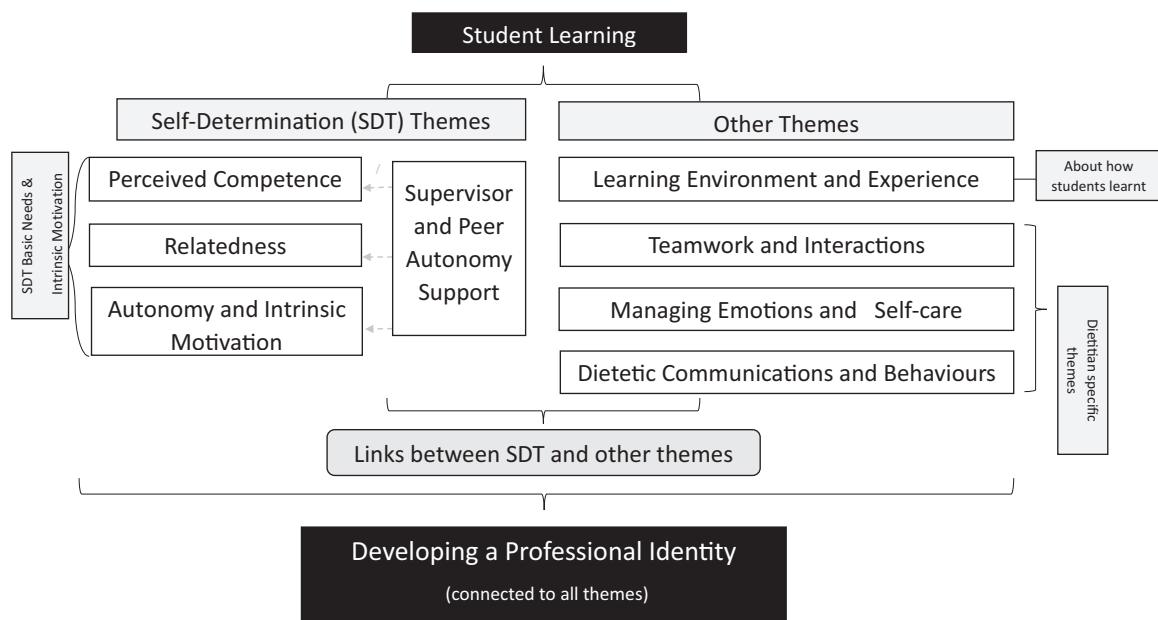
Student Learning

Self-Determination (SDT) Themes

Other Themes

SDT Basic Needs & Intrinsic Motivation

Perceived Competence

Relatedness

Autonomy and Intrinsic Motivation

Supervisor and Peer Autonomy Support

Learning Environment and Experience

About how students learnt

Teamwork and Interactions

Managing Emotions and Self-care

Dietetic Communications and Behaviours

Dietitian specific themes

Links between SDT and other themes

Developing a Professional Identity

(connected to all themes)